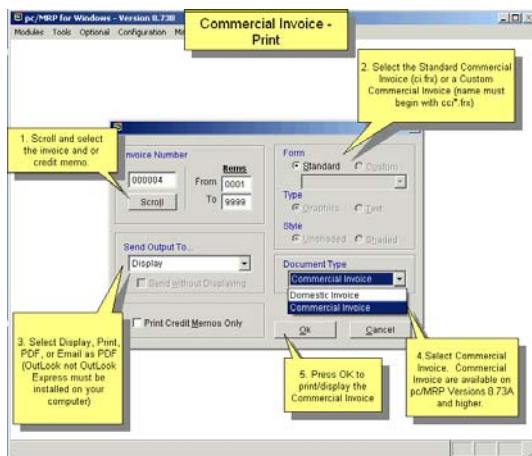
pc/MRP for Windows - Version 8.73B

Modules Tools Optional Configuration M

Commercial Invoice - Print

2. Select the Standard Commercial Invoice (ci.frx) or a Custom Commercial Invoice (name must begin with cci*.frx)

1. Scroll and select the invoice and or credit memo.

Invoice Number

000004

Scroll

Items

From 0001

To 9999

Form

Standard

Custom

Type

Graphics

Text

Style

Unshaded

Shaded

Send Output To...

Display

Send without Displaying

Document Type

Commercial Invoice

Domestic Invoice

Commercial Invoice

Print Credit Memos Only

Ok

Cancel

3. Select Display, Print, PDF, or Email as PDF (OutLook not OutLook Express must be installed on your computer)

5. Press OK to print/display the Commercial Invoice

4. Select Commercial Invoice. Commercial Invoice are available on pc/MRP Versions 8.73A and higher.